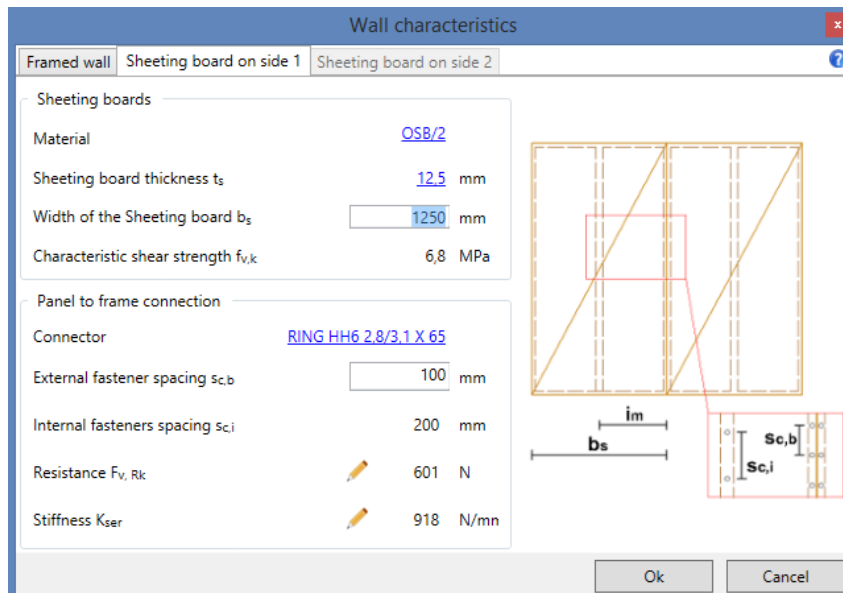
Wall characteristics

x

Framed wall | Sheeting board on side 1 | Sheeting board on side 2

?

Sheeting boards

Material OSB/2

Sheeting board thickness $t_s$ 12,5 mm

Width of the Sheeting board $b_s$ 1250 mm

Characteristic shear strength $f_{v,k}$ 6,8 MPa

Panel to frame connection

Connector RING HH6 2,8/3,1 X 65

External fastener spacing $s_{c,b}$ 100 mm

Internal fasteners spacing $s_{c,i}$ 200 mm

Resistance $F_{v, Rk}$ 601 N

Stiffness $K_{ser}$ 918 N/mn

$i_m$

$b_s$

$s_{c,b}$

$s_{c,i}$

Ok

Cancel